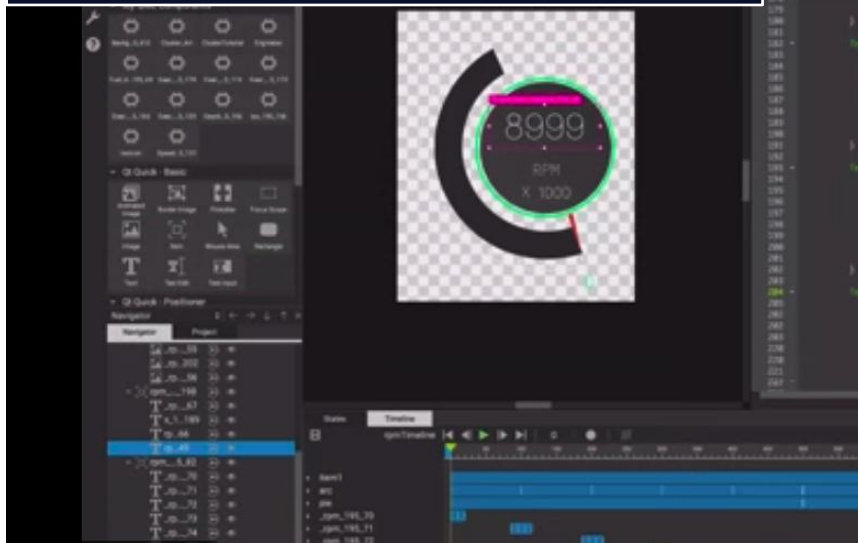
8999

RPM

X 1000

Qt Quick - Basic

Border Image

Flickable

Focus Scope

Image

Item

Mouse Area

Rectangle

Text

Text Edit

Text Input

Qt Quick - Positioner

Navigator

Navigator

Project

States

Timeline

rpmTimeline

0

arc

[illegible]